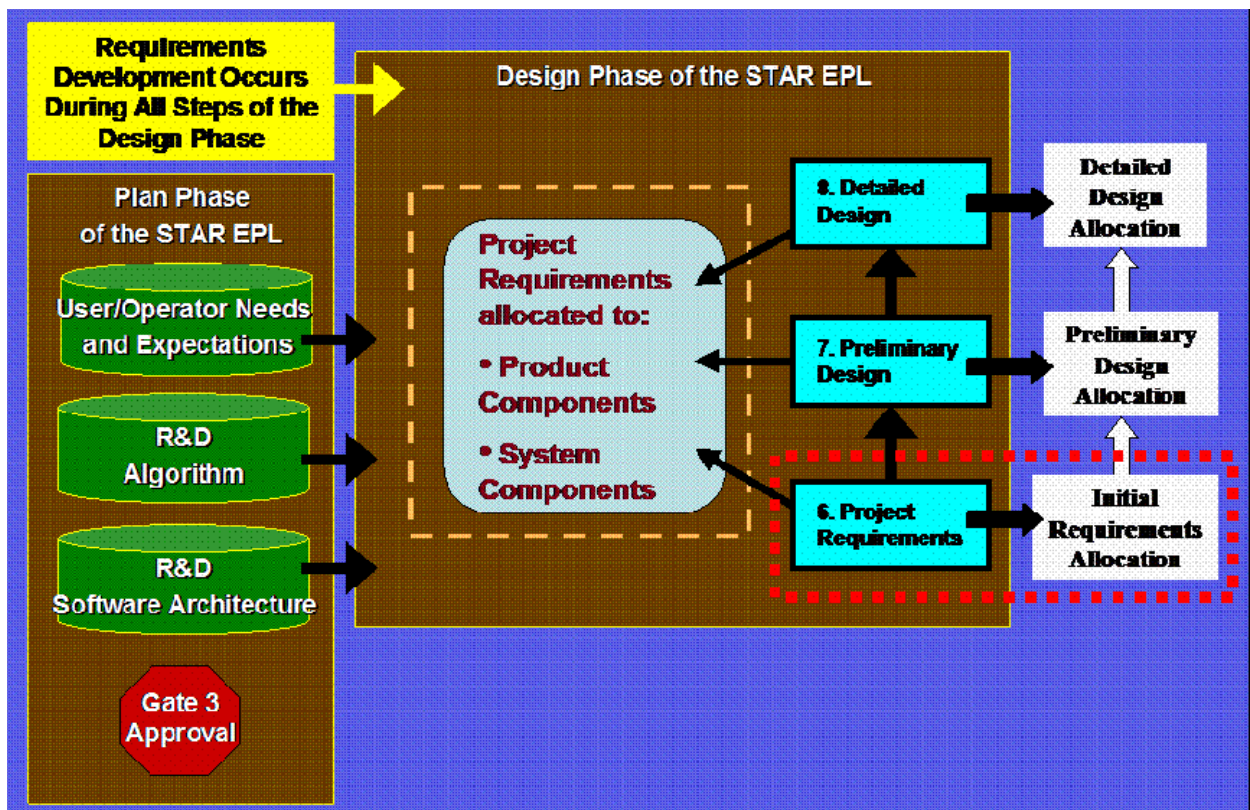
Requirements Development Occurs During All Steps of the Design Phase

Design Phase of the STAR EPL

Plan Phase of the STAR EPL

User/Operator Needs and Expectations

R&D Algorithm

R&D Software Architecture

Gate 3 Approval

Project Requirements allocated to:

• Product Components

• System Components

8. Detailed Design

7. Preliminary Design

6. Project Requirements

Detailed Design Allocation

Preliminary Design Allocation

Initial Requirements Allocation